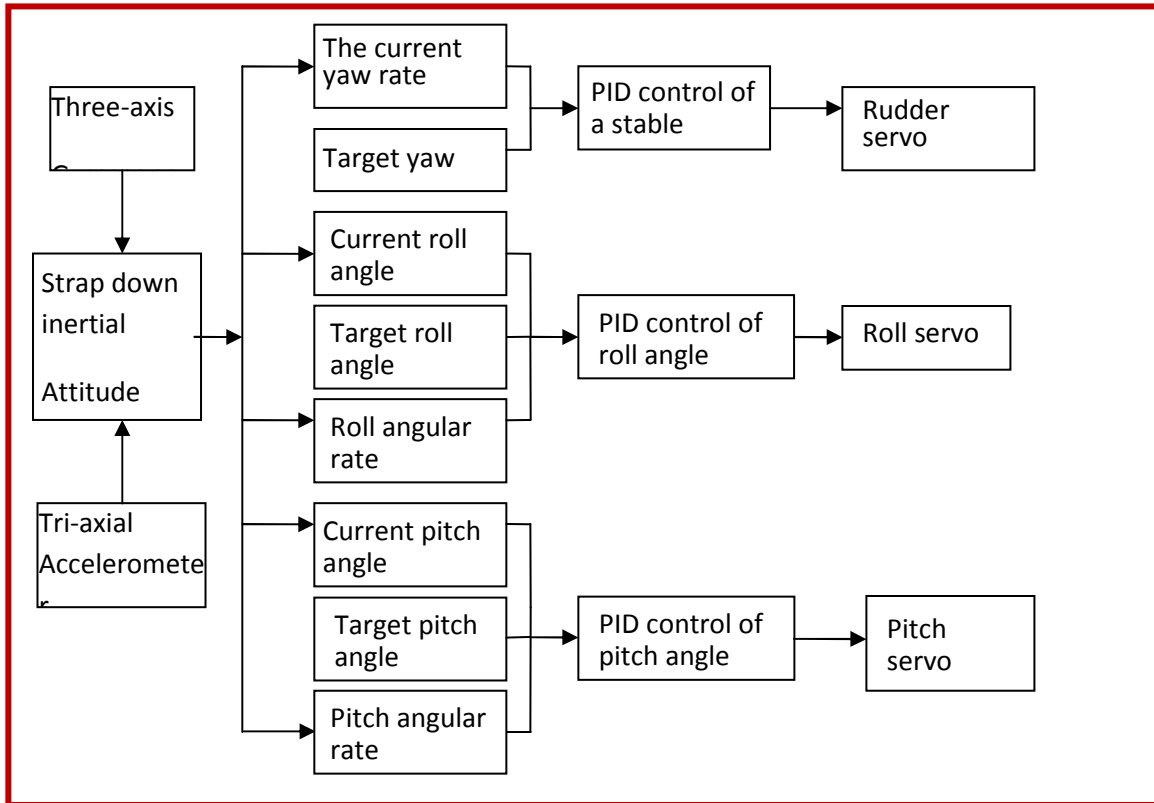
Three-axis
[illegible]

Strap down inertial Attitude

Tri-axial Acceleromete r

The current yaw rate

Target yaw

PID control of a stable

Rudder servo

Current roll angle

Target roll angle

Roll angular rate

PID control of roll angle

Roll servo

Current pitch angle

Target pitch angle

Pitch angular rate

PID control of pitch angle

Pitch servo